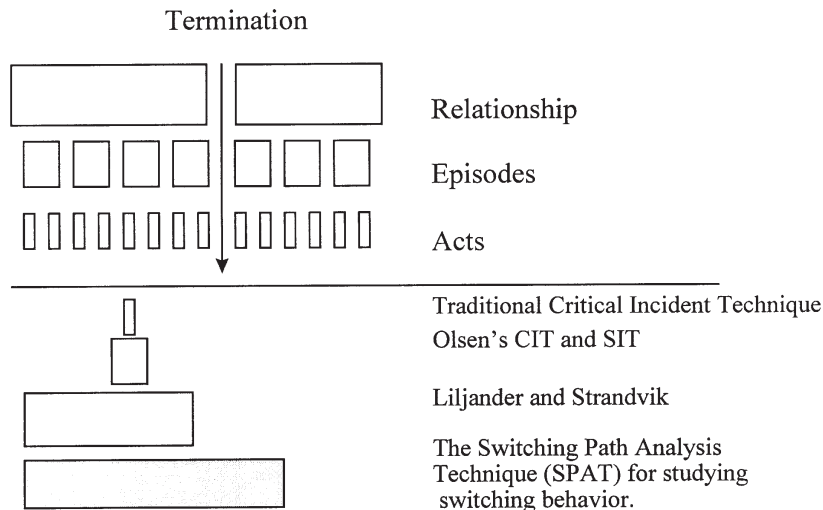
Termination

Relationship

Episodes

Acts

Traditional Critical Incident Technique

Olsen's CIT and SIT

Liljander and Strandvik

The Switching Path Analysis Technique (SPAT) for studying switching behavior.